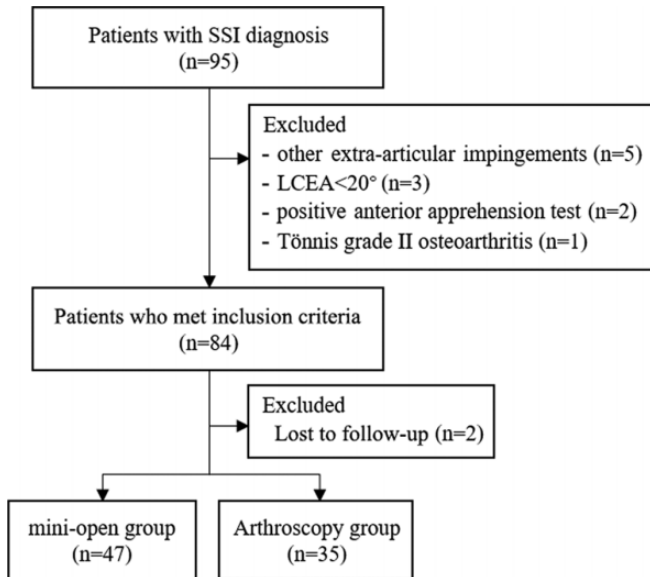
Patients with SSI diagnosis
(n=95)

Excluded
- other extra-articular impingements (n=5)
- LCEA<20° (n=3)
- positive anterior apprehension test (n=2)
- Tönnis grade II osteoarthritis (n=1)

Patients who met inclusion criteria
(n=84)

Excluded
Lost to follow-up (n=2)

mini-open group
(n=47)

Arthroscopy group
(n=35)